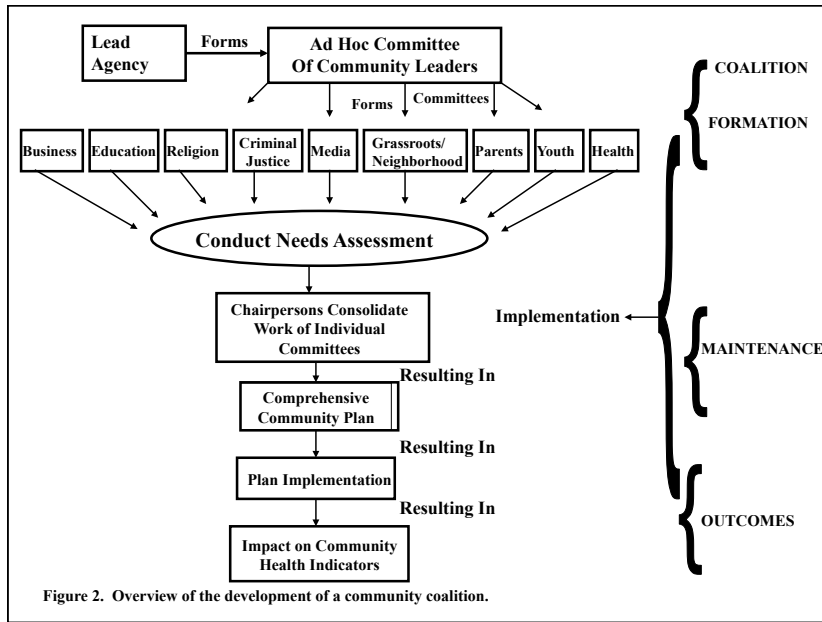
Lead Agency

Forms

Ad Hoc Committee Of Community Leaders

COALITION

FORMATION

Forms

Committees

Business

Education

Religion

Criminal Justice

Media

Grassroots/ Neighborhood

Parents

Youth

Health

Conduct Needs Assessment

Chairpersons Consolidate Work of Individual Committees

Implementation

MAINTENANCE

Resulting In

Comprehensive Community Plan

Resulting In

Plan Implementation

Resulting In

OUTCOMES

Impact on Community Health Indicators

Figure 2. Overview of the development of a community coalition.